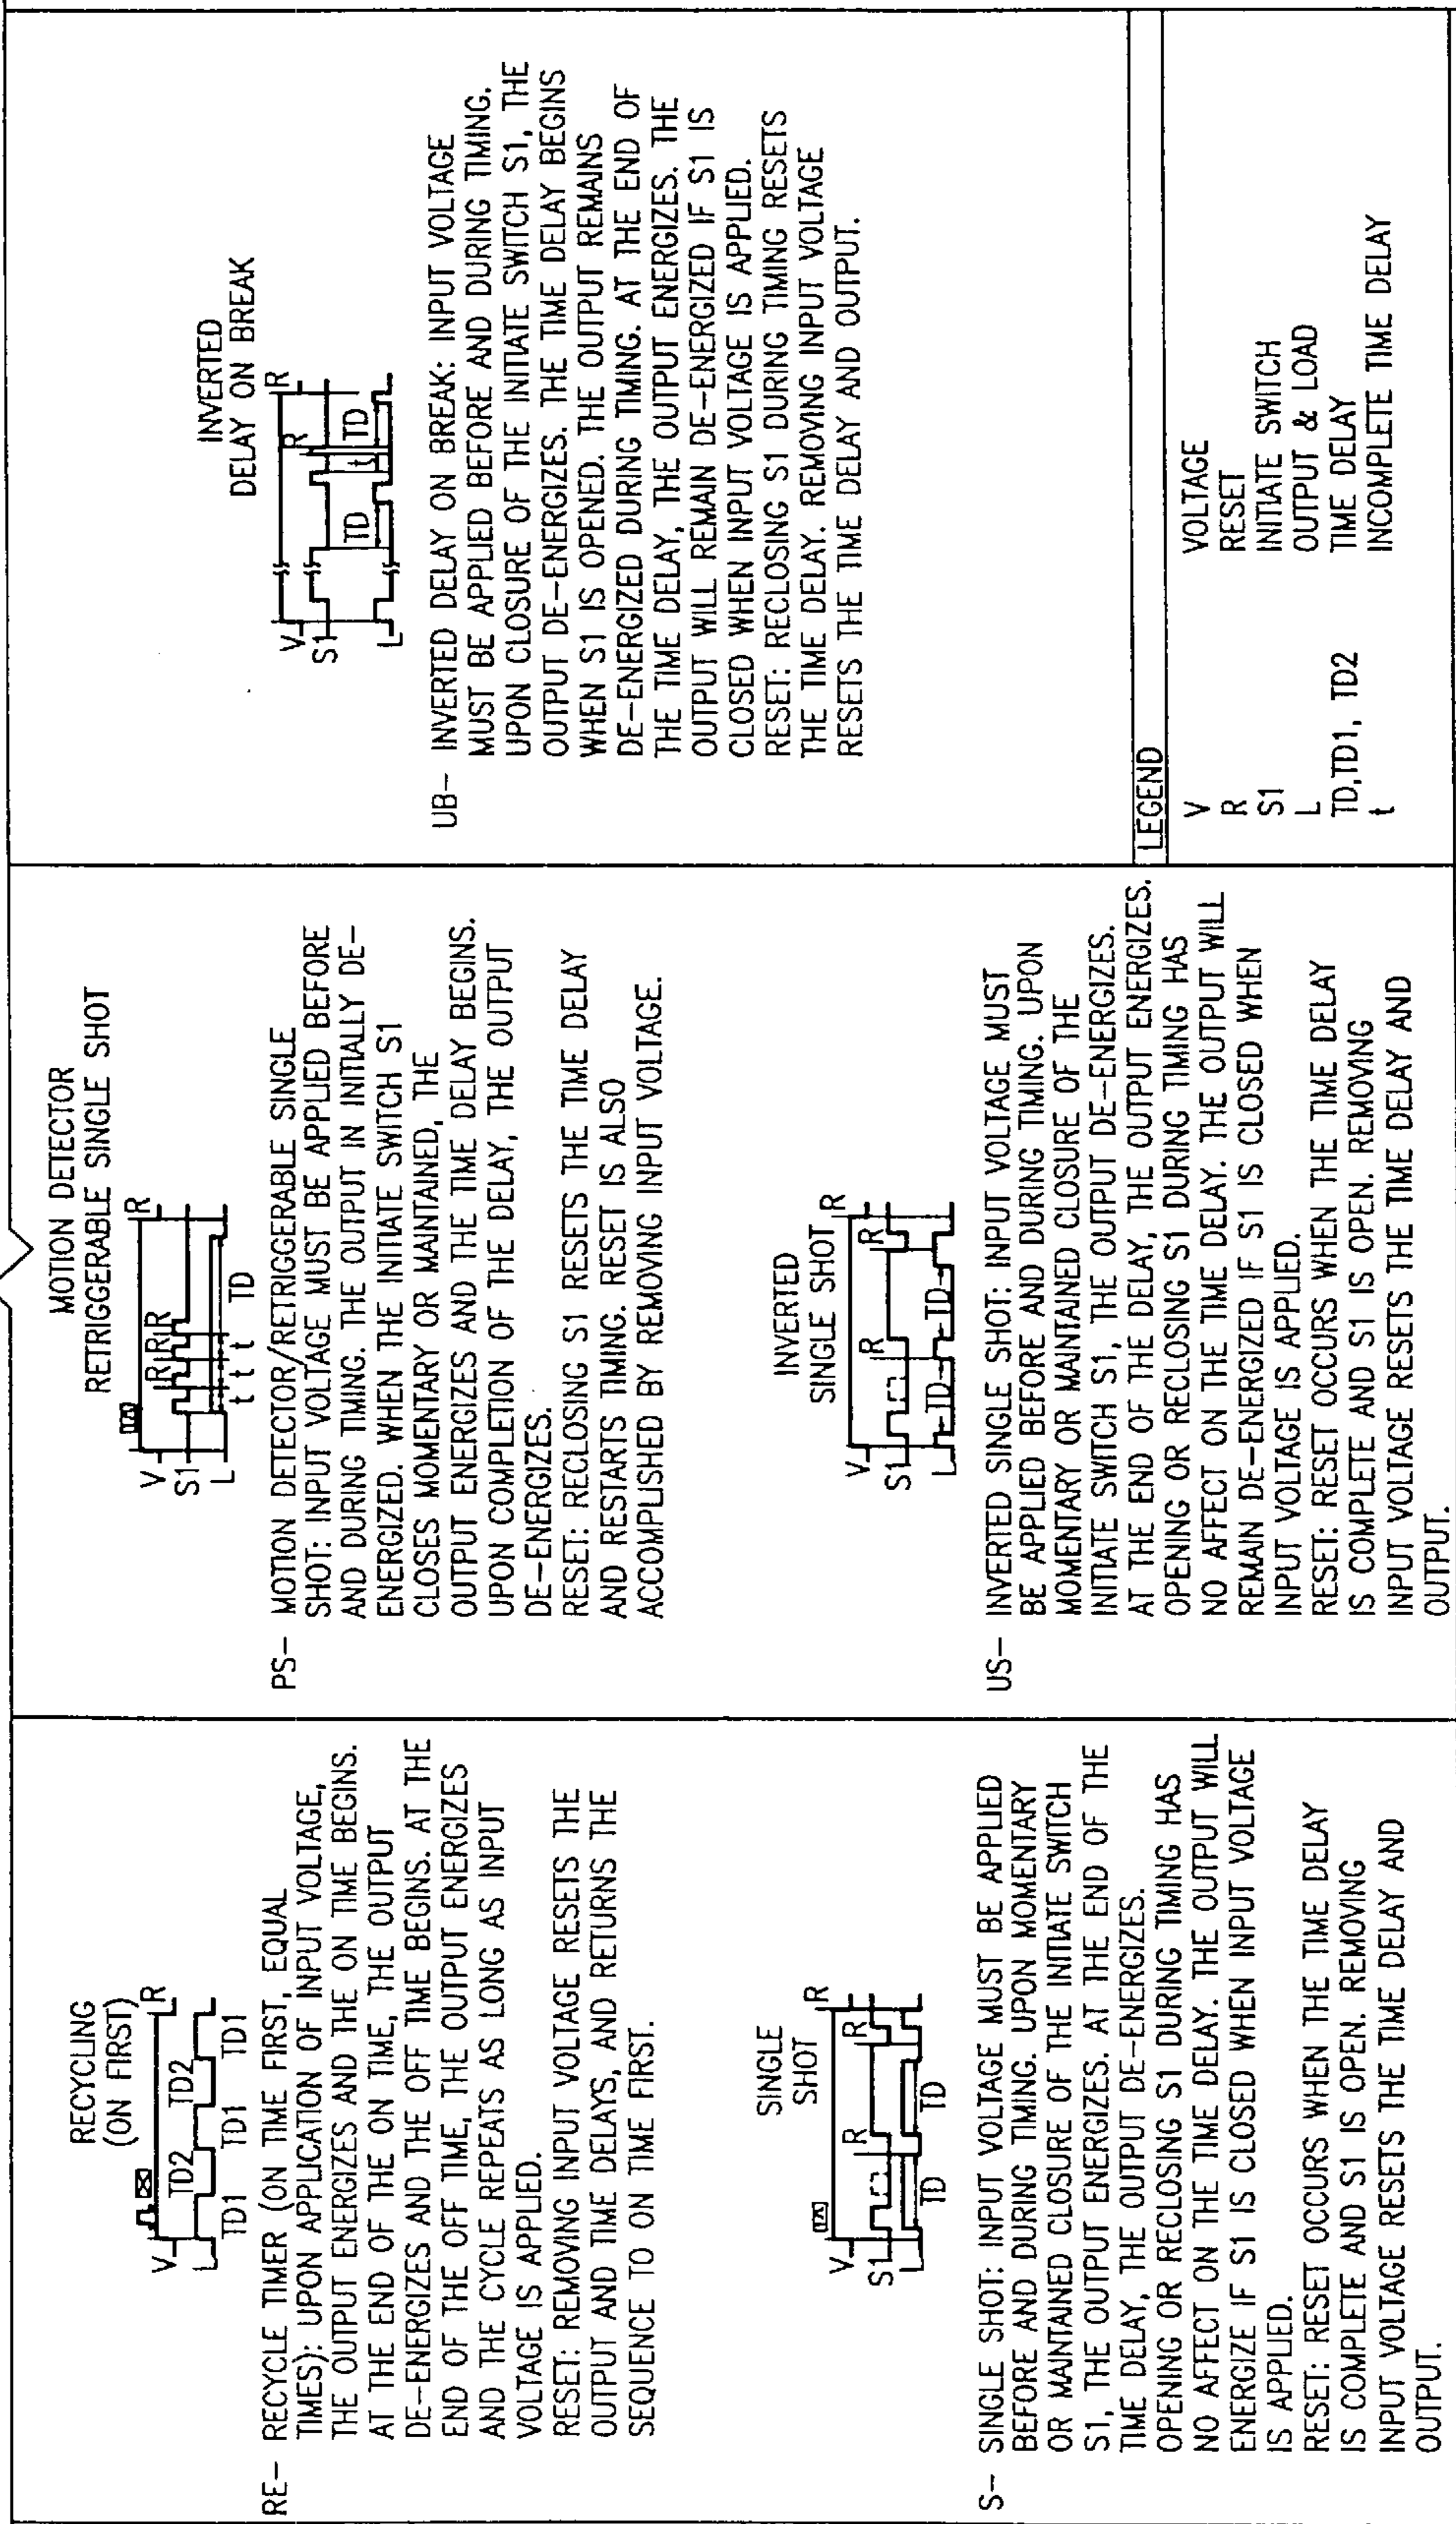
RECYCLING
(ON FIRST)

V
L
TD2
TD2
TD1
TD1
TD1
R

RE– RECYCLE TIMER (ON TIME FIRST, EQUAL TIMES): UPON APPLICATION OF INPUT VOLTAGE, THE OUTPUT ENERGIZES AND THE ON TIME BEGINS. AT THE END OF THE ON TIME, THE OUTPUT DE–ENERGIZES AND THE OFF TIME BEGINS. AT THE END OF THE OFF TIME, THE OUTPUT ENERGIZES AND THE CYCLE REPEATS AS LONG AS INPUT VOLTAGE IS APPLIED.
RESET: REMOVING INPUT VOLTAGE RESETS THE OUTPUT AND TIME DELAYS, AND RETURNS THE SEQUENCE TO ON TIME FIRST.

SINGLE
SHOT

V
S1
L
R
R
TD
TD
R

S– SINGLE SHOT: INPUT VOLTAGE MUST BE APPLIED BEFORE AND DURING TIMING. UPON MOMENTARY OR MAINTAINED CLOSURE OF THE INITIATE SWITCH S1, THE OUTPUT ENERGIZES. AT THE END OF THE TIME DELAY, THE OUTPUT DE–ENERGIZES.
OPENING OR RECLOSING S1 DURING TIMING HAS NO AFFECT ON THE TIME DELAY. THE OUTPUT WILL ENERGIZE IF S1 IS CLOSED WHEN INPUT VOLTAGE IS APPLIED.
RESET: RESET OCCURS WHEN THE TIME DELAY IS COMPLETE AND S1 IS OPEN. REMOVING INPUT VOLTAGE RESETS THE TIME DELAY AND OUTPUT.

MOTION DETECTOR
RETRIGGERABLE SINGLE SHOT

V
S1
L
R R R
t t t
TD
R

PS– MOTION DETECTOR/RETRIGGERABLE SINGLE SHOT: INPUT VOLTAGE MUST BE APPLIED BEFORE AND DURING TIMING. THE OUTPUT IN INITIALLY DE–ENERGIZED. WHEN THE INITIATE SWITCH S1 CLOSES MOMENTARY OR MAINTAINED, THE OUTPUT ENERGIZES AND THE TIME DELAY BEGINS. UPON COMPLETION OF THE DELAY, THE OUTPUT DE–ENERGIZES.
RESET: RECLOSING S1 RESETS THE TIME DELAY AND RESTARTS TIMING. RESET IS ALSO ACCOMPLISHED BY REMOVING INPUT VOLTAGE.

INVERTED
SINGLE SHOT

V
S1
L
R
TD
TD
R
R

US– INVERTED SINGLE SHOT: INPUT VOLTAGE MUST BE APPLIED BEFORE AND DURING TIMING. UPON MOMENTARY OR MAINTAINED CLOSURE OF THE INITIATE SWITCH S1, THE OUTPUT DE–ENERGIZES. AT THE END OF THE DELAY, THE OUTPUT ENERGIZES. OPENING OR RECLOSING S1 DURING TIMING HAS NO AFFECT ON THE TIME DELAY. THE OUTPUT WILL REMAIN DE–ENERGIZED IF S1 IS CLOSED WHEN INPUT VOLTAGE IS APPLIED.
RESET: RESET OCCURS WHEN THE TIME DELAY IS COMPLETE AND S1 IS OPEN. REMOVING INPUT VOLTAGE RESETS THE TIME DELAY AND OUTPUT.

INVERTED
DELAY ON BREAK

V
S1
L
TD
R
t
TD
R

UB– INVERTED DELAY ON BREAK: INPUT VOLTAGE MUST BE APPLIED BEFORE AND DURING TIMING. UPON CLOSURE OF THE INITIATE SWITCH S1, THE OUTPUT DE–ENERGIZES. THE TIME DELAY BEGINS WHEN S1 IS OPENED. THE OUTPUT REMAINS DE–ENERGIZED DURING TIMING. AT THE END OF THE TIME DELAY, THE OUTPUT ENERGIZES. THE OUTPUT WILL REMAIN DE–ENERGIZED IF S1 IS CLOSED WHEN INPUT VOLTAGE IS APPLIED.
RESET: RECLOSING S1 DURING TIMING RESETS THE TIME DELAY. REMOVING INPUT VOLTAGE RESETS THE TIME DELAY AND OUTPUT.

| LEGEND | |
|---|---|
| V | VOLTAGE |
| R | RESET |
| S1 | INITIATE SWITCH |
| L | OUTPUT & LOAD |
| TD,TD1, TD2 | TIME DELAY |
| t | INCOMPLETE TIME DELAY |